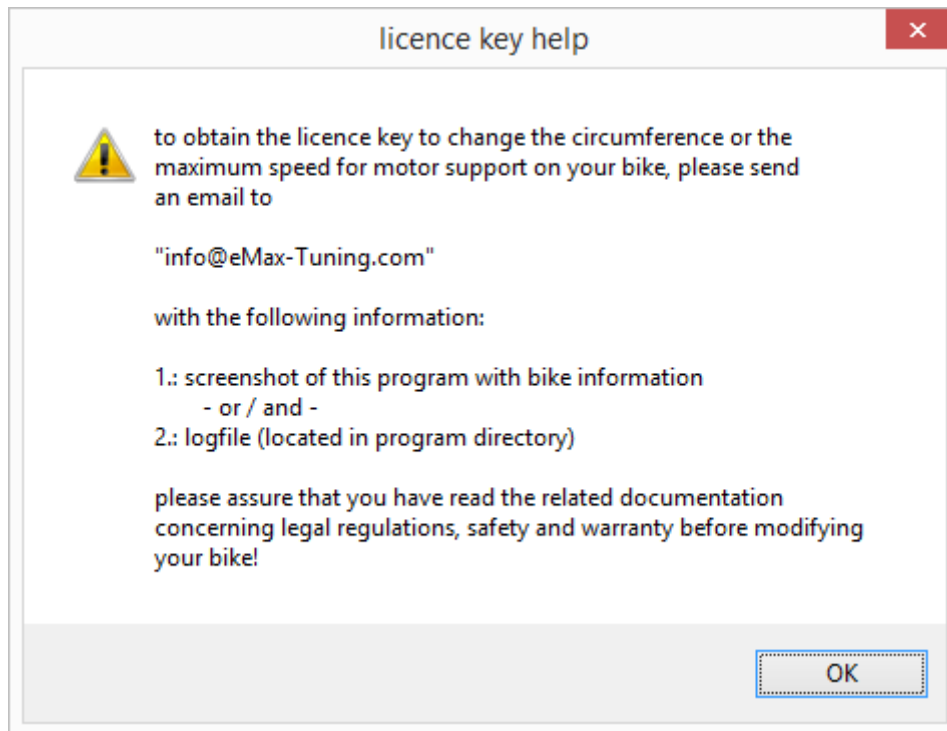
licence key help

to obtain the licence key to change the circumference or the maximum speed for motor support on your bike, please send an email to

"info@eMax-Tuning.com"

with the following information:

1.: screenshot of this program with bike information
- or / and -
2.: logfile (located in program directory)

please assure that you have read the related documentation concerning legal regulations, safety and warranty before modifying your bike!

OK